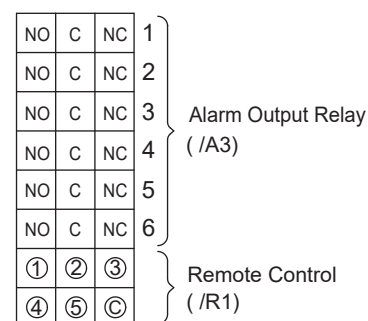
| NO | C | NC | 1 |
|---|---|---|---|
| NO | C | NC | 2 |
| NO | C | NC | 3 |
| NO | C | NC | 4 |
| NO | C | NC | 5 |
| NO | C | NC | 6 |
| ① | ② | ③ | |
| ④ | ⑤ | Ⓒ | |

Alarm Output Relay ( /A3)

Remote Control ( /R1)